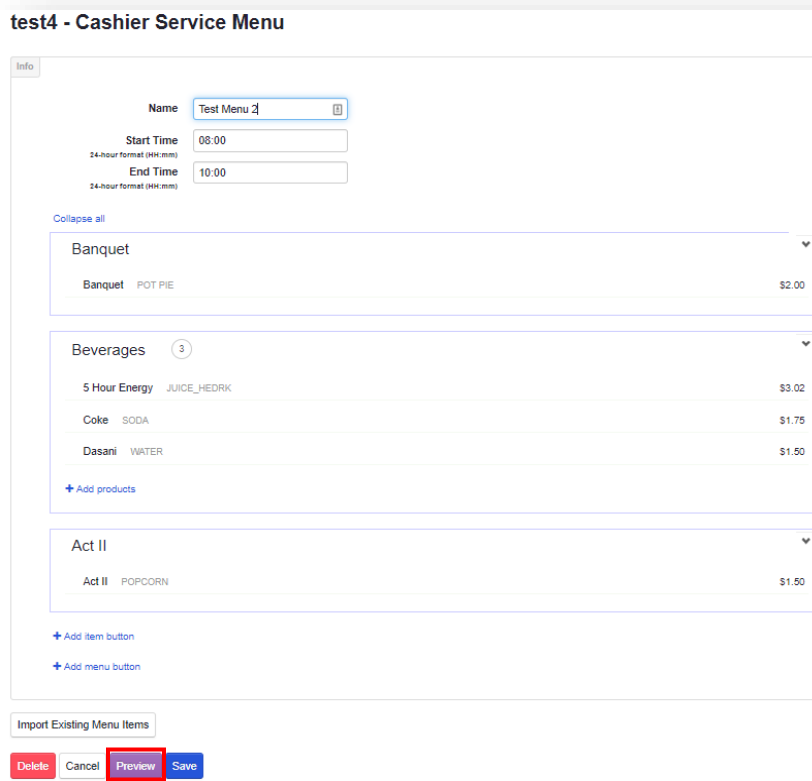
test4 - Cashier Service Menu

Info

Name Test Menu 2

Start Time
24-hour format (HH:mm)
08:00

End Time
24-hour format (HH:mm)
10:00

Collapse all

Banquet

Banquet POT PIE $2.00

Beverages 3

5 Hour Energy JUICE_HEDRK $3.02

Coke SODA $1.75

Dasani WATER $1.50

+ Add products

Act II

Act II POPCORN $1.50

+ Add item button

+ Add menu button

Import Existing Menu Items

Delete Cancel Preview Save